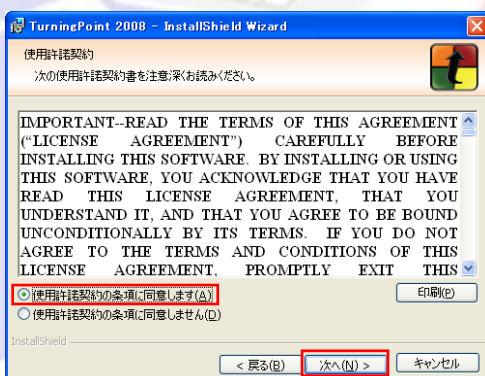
TurningPoint 2008 - InstallShield Wizard

使用許諾契約

次の使用許諾契約書を注意深くお読みください。

IMPORTANT--READ THE TERMS OF THIS AGREEMENT ("LICENSE AGREEMENT") CAREFULLY BEFORE INSTALLING THIS SOFTWARE. BY INSTALLING OR USING THIS SOFTWARE, YOU ACKNOWLEDGE THAT YOU HAVE READ THIS LICENSE AGREEMENT, THAT YOU UNDERSTAND IT, AND THAT YOU AGREE TO BE BOUND UNCONDITIONALLY BY ITS TERMS. IF YOU DO NOT AGREE TO THE TERMS AND CONDITIONS OF THIS LICENSE AGREEMENT, PROMPTLY EXIT THIS

使用許諾契約の条項に同意します(A)

使用許諾契約の条項に同意しません(D)

印刷(P)

InstallShield

< 戻る(B)

次へ(N) >

キャンセル